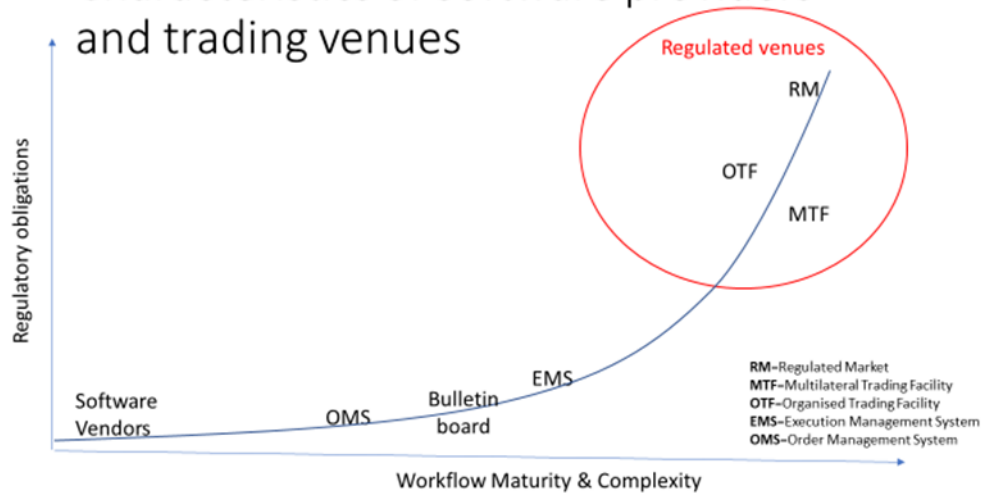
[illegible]
and trading venues

Regulated venues

RM

OTF

MTF

Regulatory obligations

EMS

Bulletin board

OMS

Software Vendors

**RM**–Regulated Market
**MTF**–Multilateral Trading Facility
**OTF**–Organised Trading Facility
**EMS**–Execution Management System
**OMS**–Order Management System

Workflow Maturity & Complexity